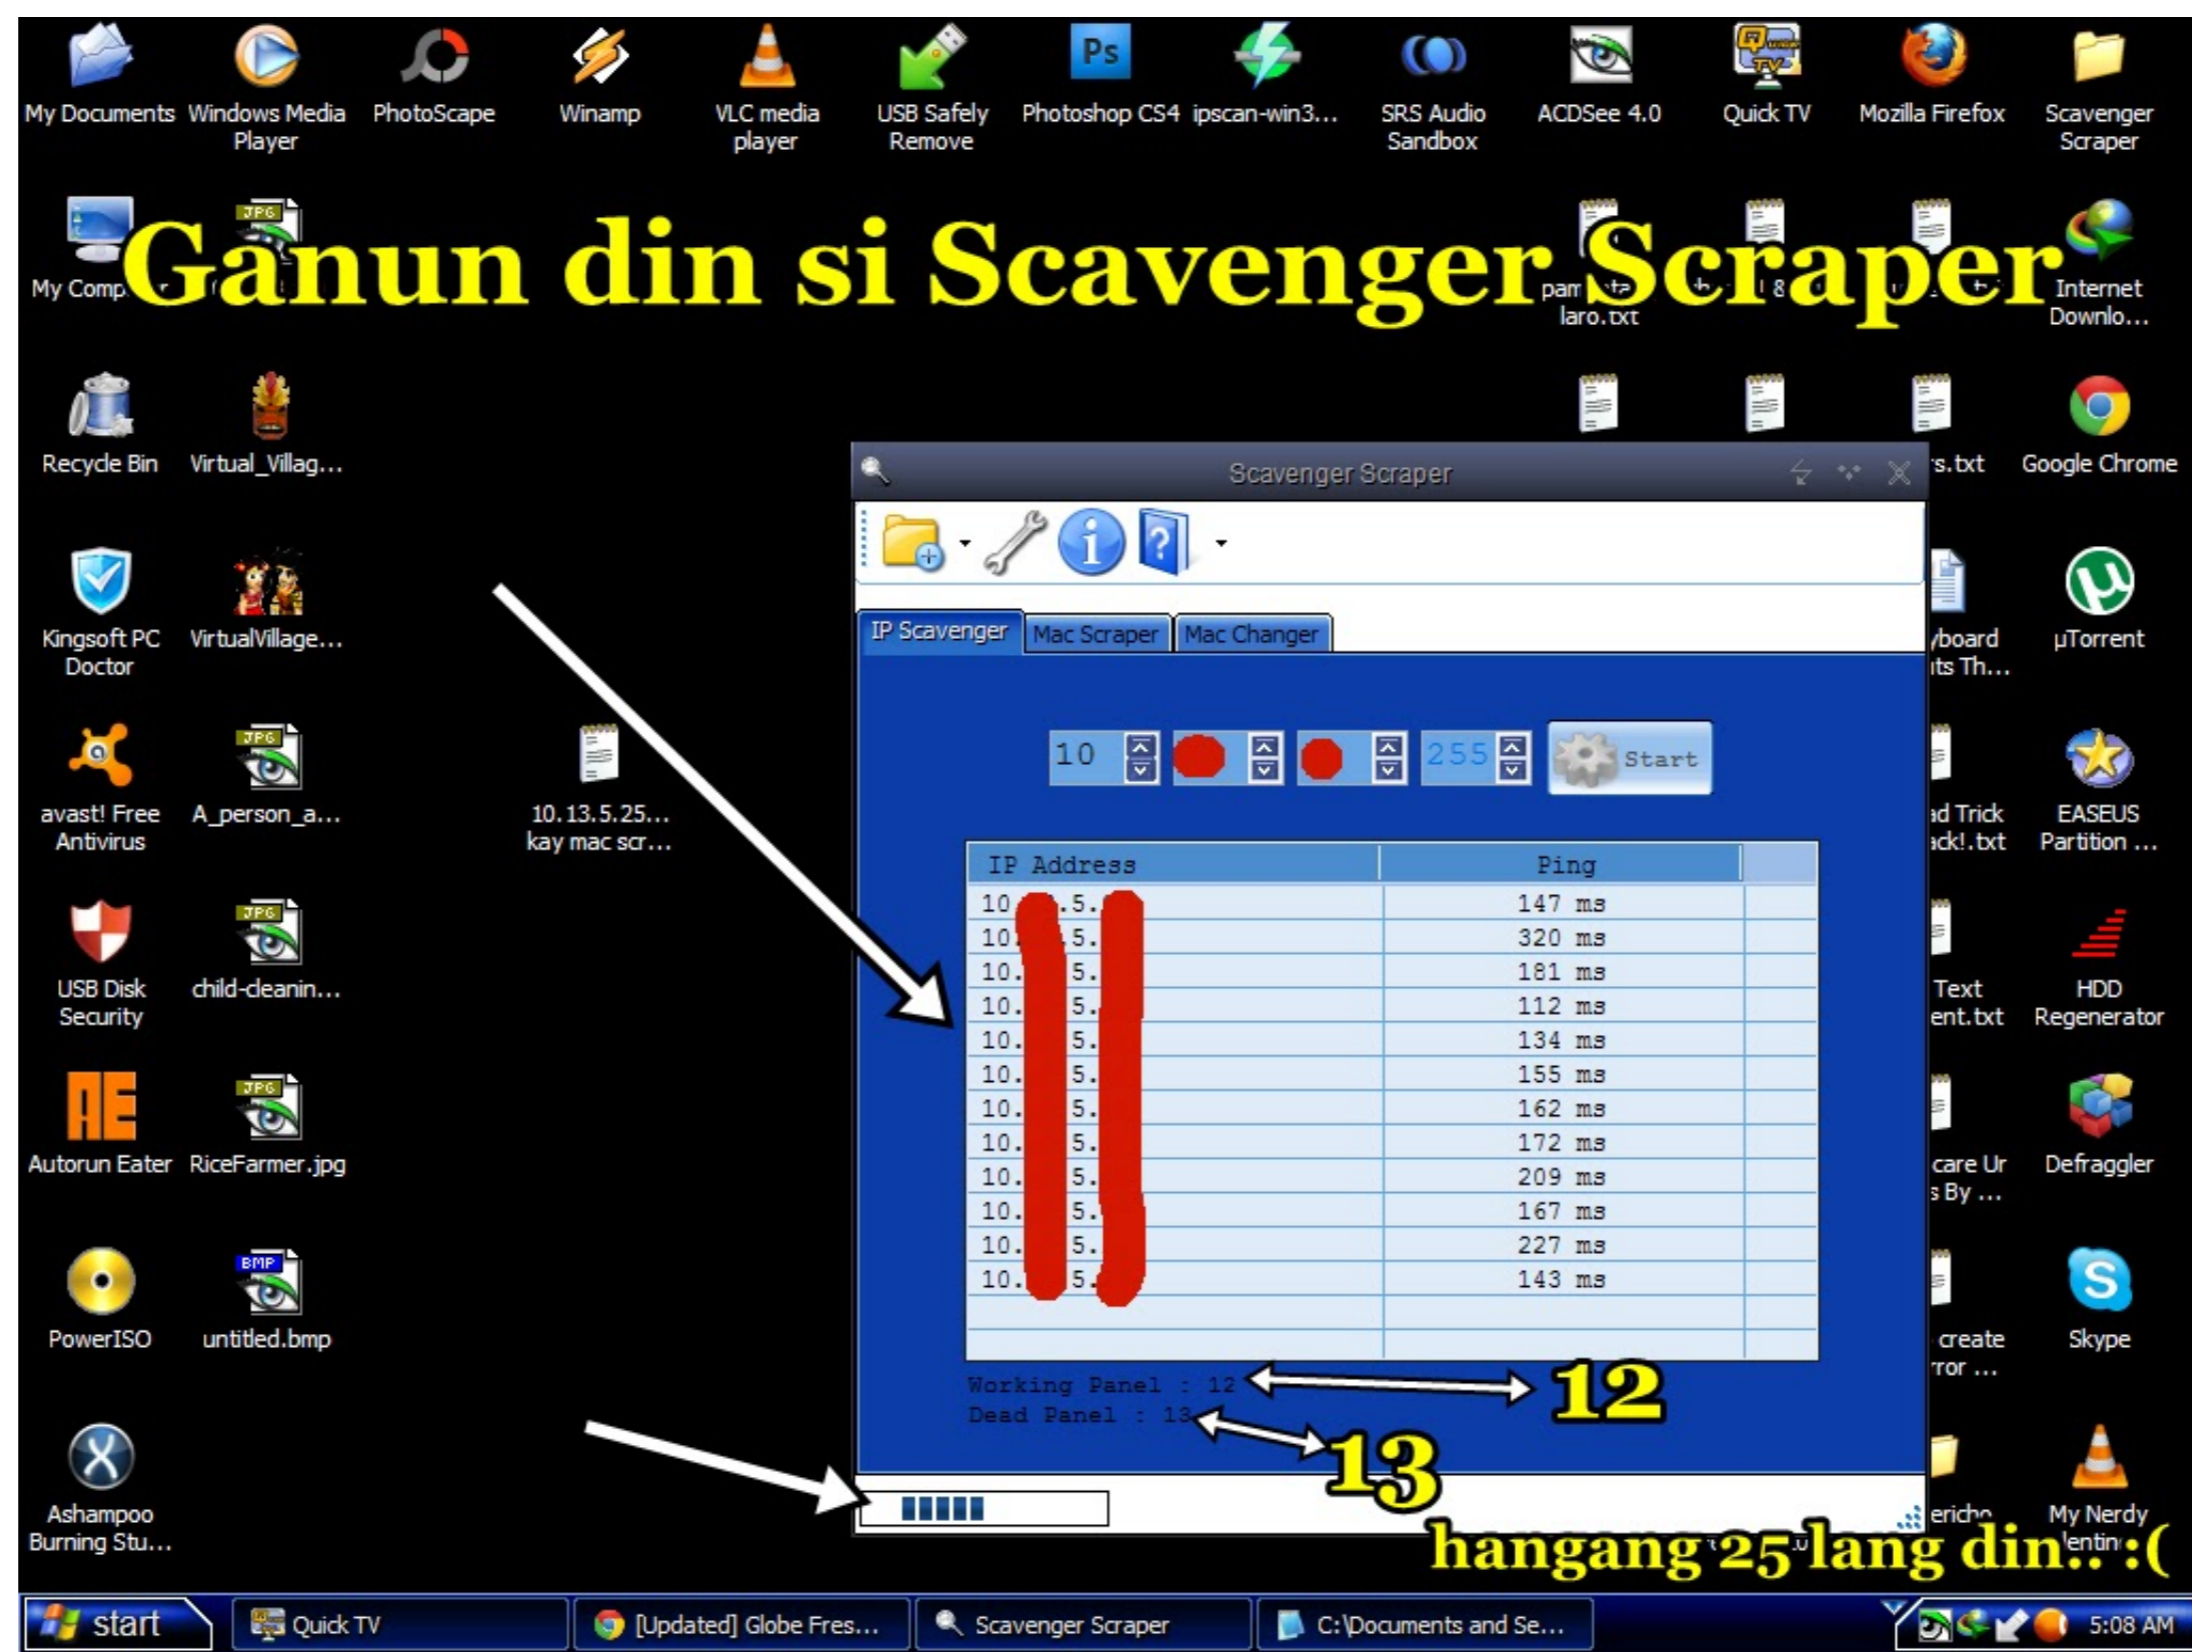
My Documents
Windows Media Player
PhotoScape
Winamp
VLC media player
USB Safely Remove
Photoshop CS4
ipscan-win3...
SRS Audio Sandbox
ACDSee 4.0
Quick TV
Mozilla Firefox
Scavenger Scraper

Ganun din si Scavenger Scraper

My Comp
pam laro.txt
Internet Downlo...

Recycle Bin
Virtual_Villag...
s.txt
Google Chrome

Kingsoft PC Doctor
VirtualVillage...
board ts Th...
µTorrent

avast! Free Antivirus
A_person_a...
10.13.5.25... kay mac scr...
d Trick ck!.txt
EASEUS Partition ...

USB Disk Security
child-cleanin...
Text ent.txt
HDD Regenerator

Autorun Eater
RiceFarmer.jpg
care Ur s By ...
Defraggler

PowerISO
untitled.bmp
create ror ...
Skype

Ashampoo Burning Stu...
ericho
My Nerdy

Scavenger Scraper

IP Scavenger | Mac Scraper | Mac Changer

10 | 255 | Start

| IP Address | Ping |
|---|---|
| 10. 5. | 147 ms |
| 10. 5. | 320 ms |
| 10. 5. | 181 ms |
| 10. 5. | 112 ms |
| 10. 5. | 134 ms |
| 10. 5. | 155 ms |
| 10. 5. | 162 ms |
| 10. 5. | 172 ms |
| 10. 5. | 209 ms |
| 10. 5. | 167 ms |
| 10. 5. | 227 ms |
| 10. 5. | 143 ms |

Working Panel : 12
Dead Panel : 13

12
13

hangang 25 lang din :(

start
Quick TV
[Updated] Globe Fres...
Scavenger Scraper
C:\Documents and Se...
5:08 AM